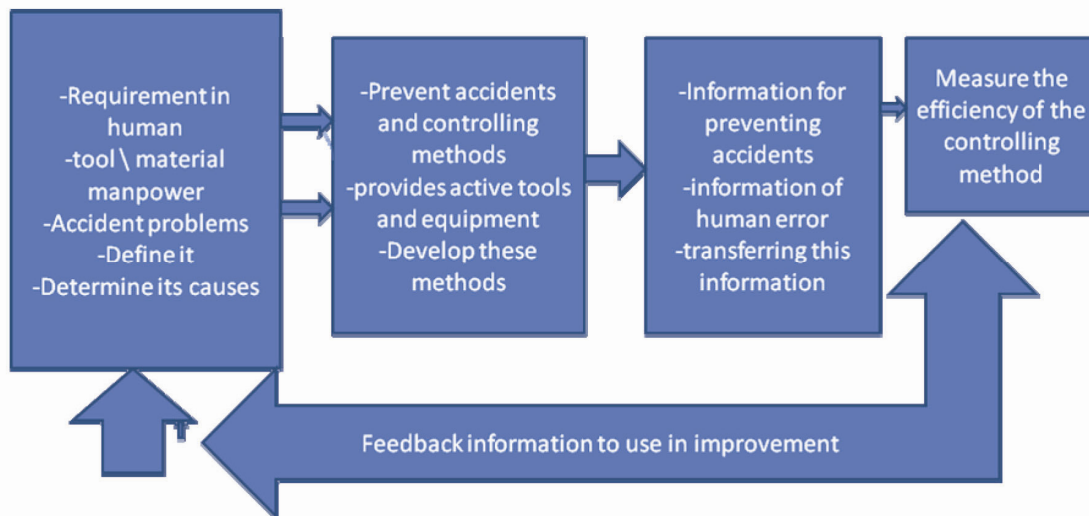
-Requirement in human
-tool \ material manpower
-Accident problems
-Define it
-Determine its causes

-Prevent accidents and controlling methods
-provides active tools and equipment
-Develop these methods

-Information for preventing accidents
-information of human error
-transferring this information

Measure the efficiency of the controlling method

Feedback information to use in improvement